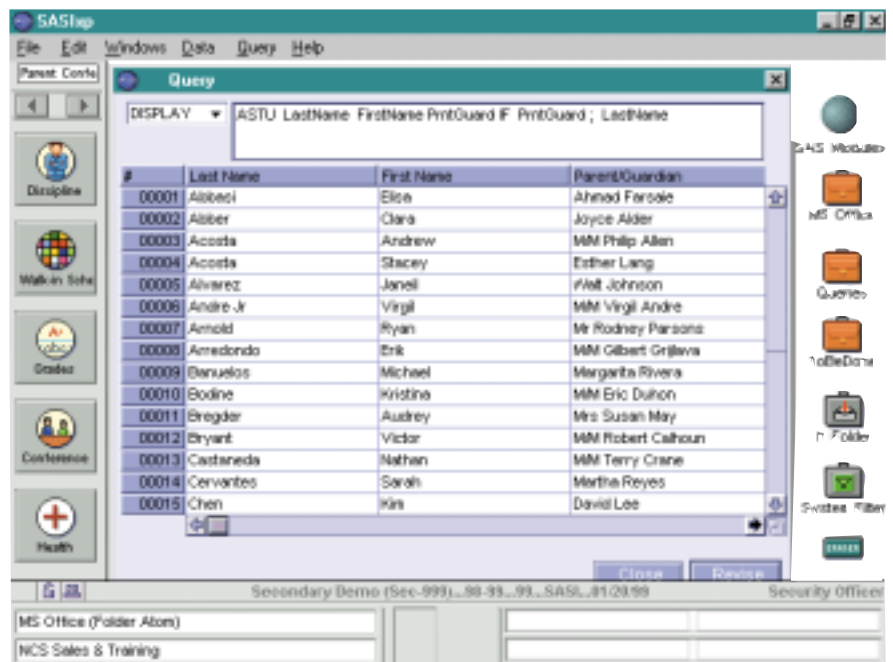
SASIxp

File Edit Windows Data Query Help

Parent Confe

Discipline

Walk-in Sche

Grades

Conference

Health

Query

DISPLAY

ASTU LastName FirstName PrntGuard IF PrntGuard ; LastName

| # | Last Name | First Name | Parent/Guardian |
|---|---|---|---|
| 00001 | Alabasi | Elisa | Ahmad Farsale |
| 00002 | Alder | Clara | Joyce Alder |
| 00003 | Acosta | Andrew | M/M Philip Allen |
| 00004 | Acosta | Stacey | Esther Lang |
| 00005 | Alvarez | Janell | Walt Johnson |
| 00006 | Andre Jr | Virgil | M/M Virgil Andre |
| 00007 | Arnold | Ryan | Mr Rodney Parsons |
| 00008 | Arredondo | Erik | M/M Gilbert Grijlava |
| 00009 | Banuelos | Michael | Margarita Rivera |
| 00010 | Bodine | Kristina | M/M Eric Duhon |
| 00011 | Bregder | Audrey | Mrs Susan May |
| 00012 | Bryant | Victor | M/M Robert Calhoun |
| 00013 | Castaneda | Nathan | M/M Terry Crane |
| 00014 | Cervantes | Sarah | Martha Reyes |
| 00015 | Chen | Kim | David Lee |

Close Revise

SAS Modules

MS Office

Queries

ToBeDone

Folder

System Filter

Secondary Demo (Sec-999)...98-99...99...SASI...01/20/99

Security Officer

MS Office (Folder Atom)

NCS Sales & Training